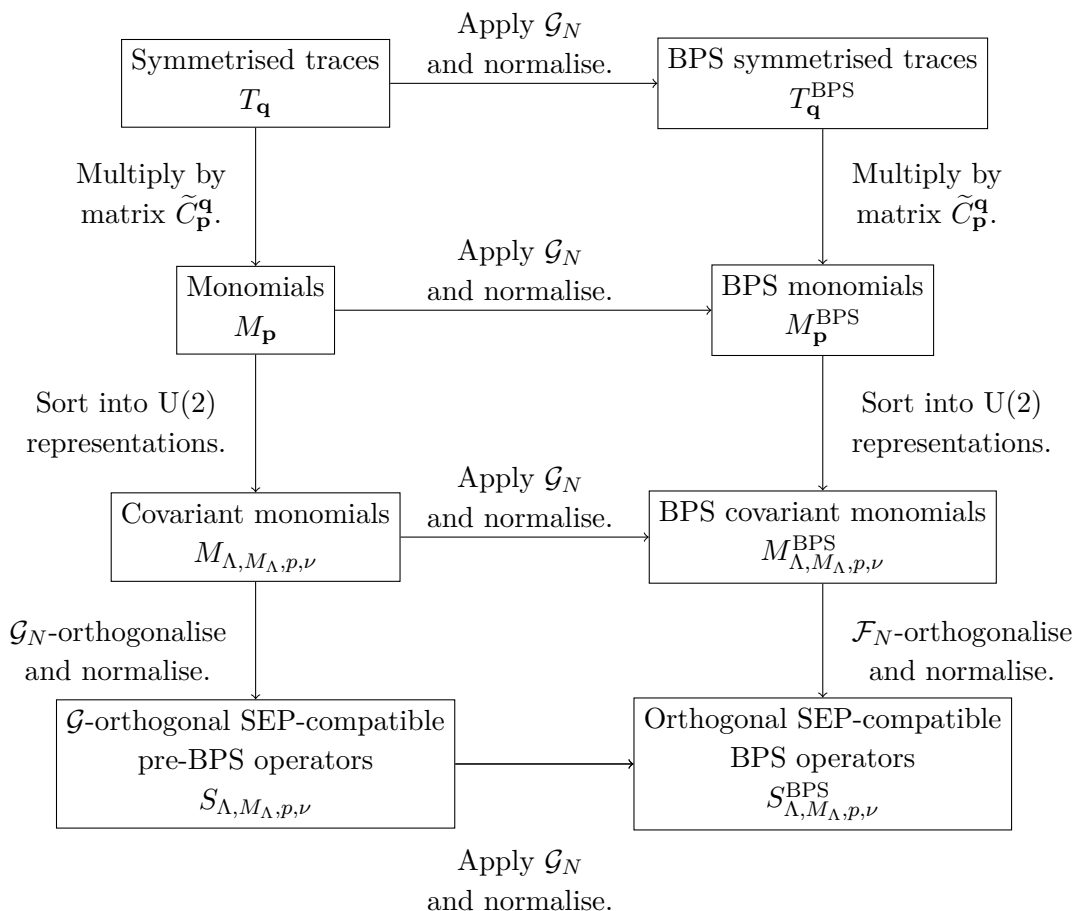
Symmetrised traces
$T_{\mathbf{q}}$

Apply $\mathcal{G}_N$ and normalise.

BPS symmetrised traces
$T_{\mathbf{q}}^{\text{BPS}}$

Multiply by matrix $\widetilde{C}_{\mathbf{p}}^{\mathbf{q}}$.

Multiply by matrix $\widetilde{C}_{\mathbf{p}}^{\mathbf{q}}$.

Monomials
$M_{\mathbf{p}}$

Apply $\mathcal{G}_N$ and normalise.

BPS monomials
$M_{\mathbf{p}}^{\text{BPS}}$

Sort into U(2) representations.

Sort into U(2) representations.

Covariant monomials
$M_{\Lambda,M_\Lambda,p,\nu}$

Apply $\mathcal{G}_N$ and normalise.

BPS covariant monomials
$M_{\Lambda,M_\Lambda,p,\nu}^{\text{BPS}}$

$\mathcal{G}_N$-orthogonalise and normalise.

$\mathcal{F}_N$-orthogonalise and normalise.

$\mathcal{G}$-orthogonal SEP-compatible pre-BPS operators
$S_{\Lambda,M_\Lambda,p,\nu}$

Orthogonal SEP-compatible BPS operators
$S_{\Lambda,M_\Lambda,p,\nu}^{\text{BPS}}$

Apply $\mathcal{G}_N$ and normalise.